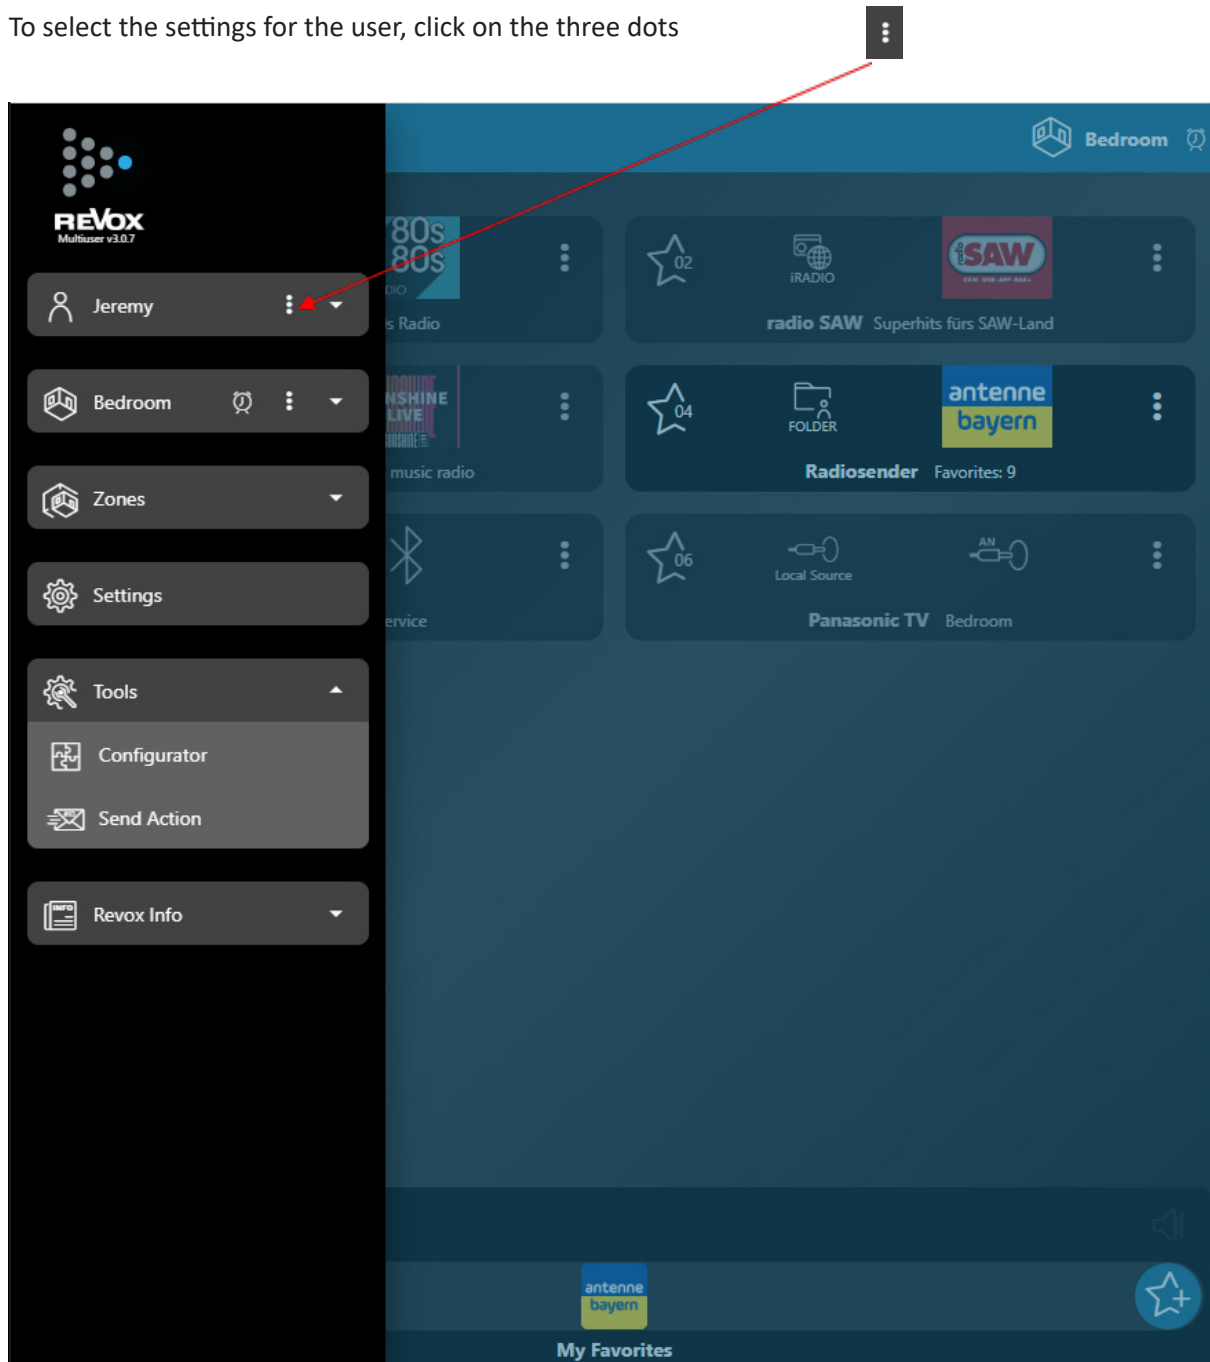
To select the settings for the user, click on the three dots

REVOX
Multiuser v3.0.7

Jeremy

Bedroom

Zones

Settings

Tools

Configurator

Send Action

Revox Info

Bedroom

80s 80s
DIO
s Radio

02
iRADIO
SAW
radio SAW Superhits fürs SAW-Land

NSHINE LIVE
music radio

04
FOLDER
antenne bayern
Radiosender Favorites: 9

ervice

06
Local Source
AN
Panasonic TV Bedroom

antenne bayern
My Favorites